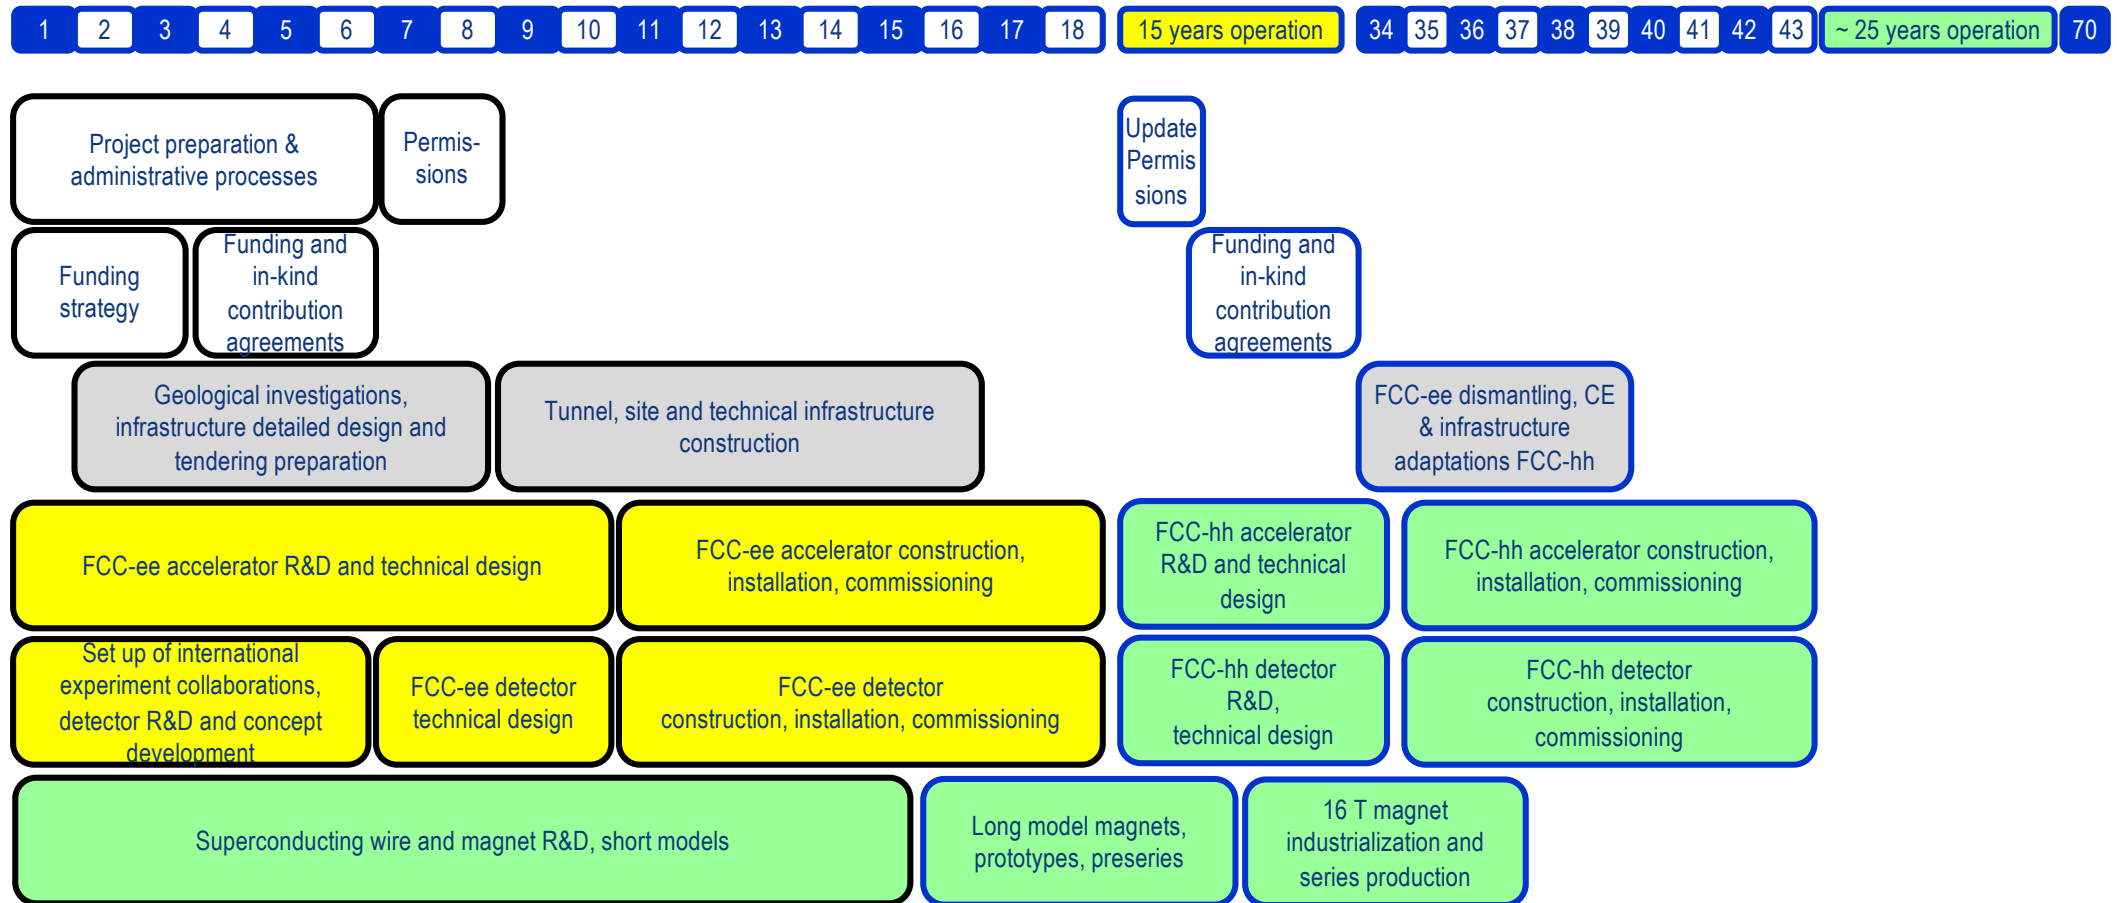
1 2 3 4 5 6 7 8 9 10 11 12 13 14 15 16 17 18 | 15 years operation | 34 35 36 37 38 39 40 41 42 43 | ~ 25 years operation | 70

Project preparation & administrative processes

Permis-sions

Update Permis sions

Funding strategy

Funding and in-kind contribution agreements

Funding and in-kind contribution agreements

Geological investigations, infrastructure detailed design and tendering preparation

Tunnel, site and technical infrastructure construction

FCC-ee dismantling, CE & infrastructure adaptations FCC-hh

FCC-ee accelerator R&D and technical design

FCC-ee accelerator construction, installation, commissioning

FCC-hh accelerator R&D and technical design

FCC-hh accelerator construction, installation, commissioning

Set up of international experiment collaborations, detector R&D and concept development

FCC-ee detector technical design

FCC-ee detector construction, installation, commissioning

FCC-hh detector R&D, technical design

FCC-hh detector construction, installation, commissioning

Superconducting wire and magnet R&D, short models

Long model magnets, prototypes, preseries

16 T magnet industrialization and series production